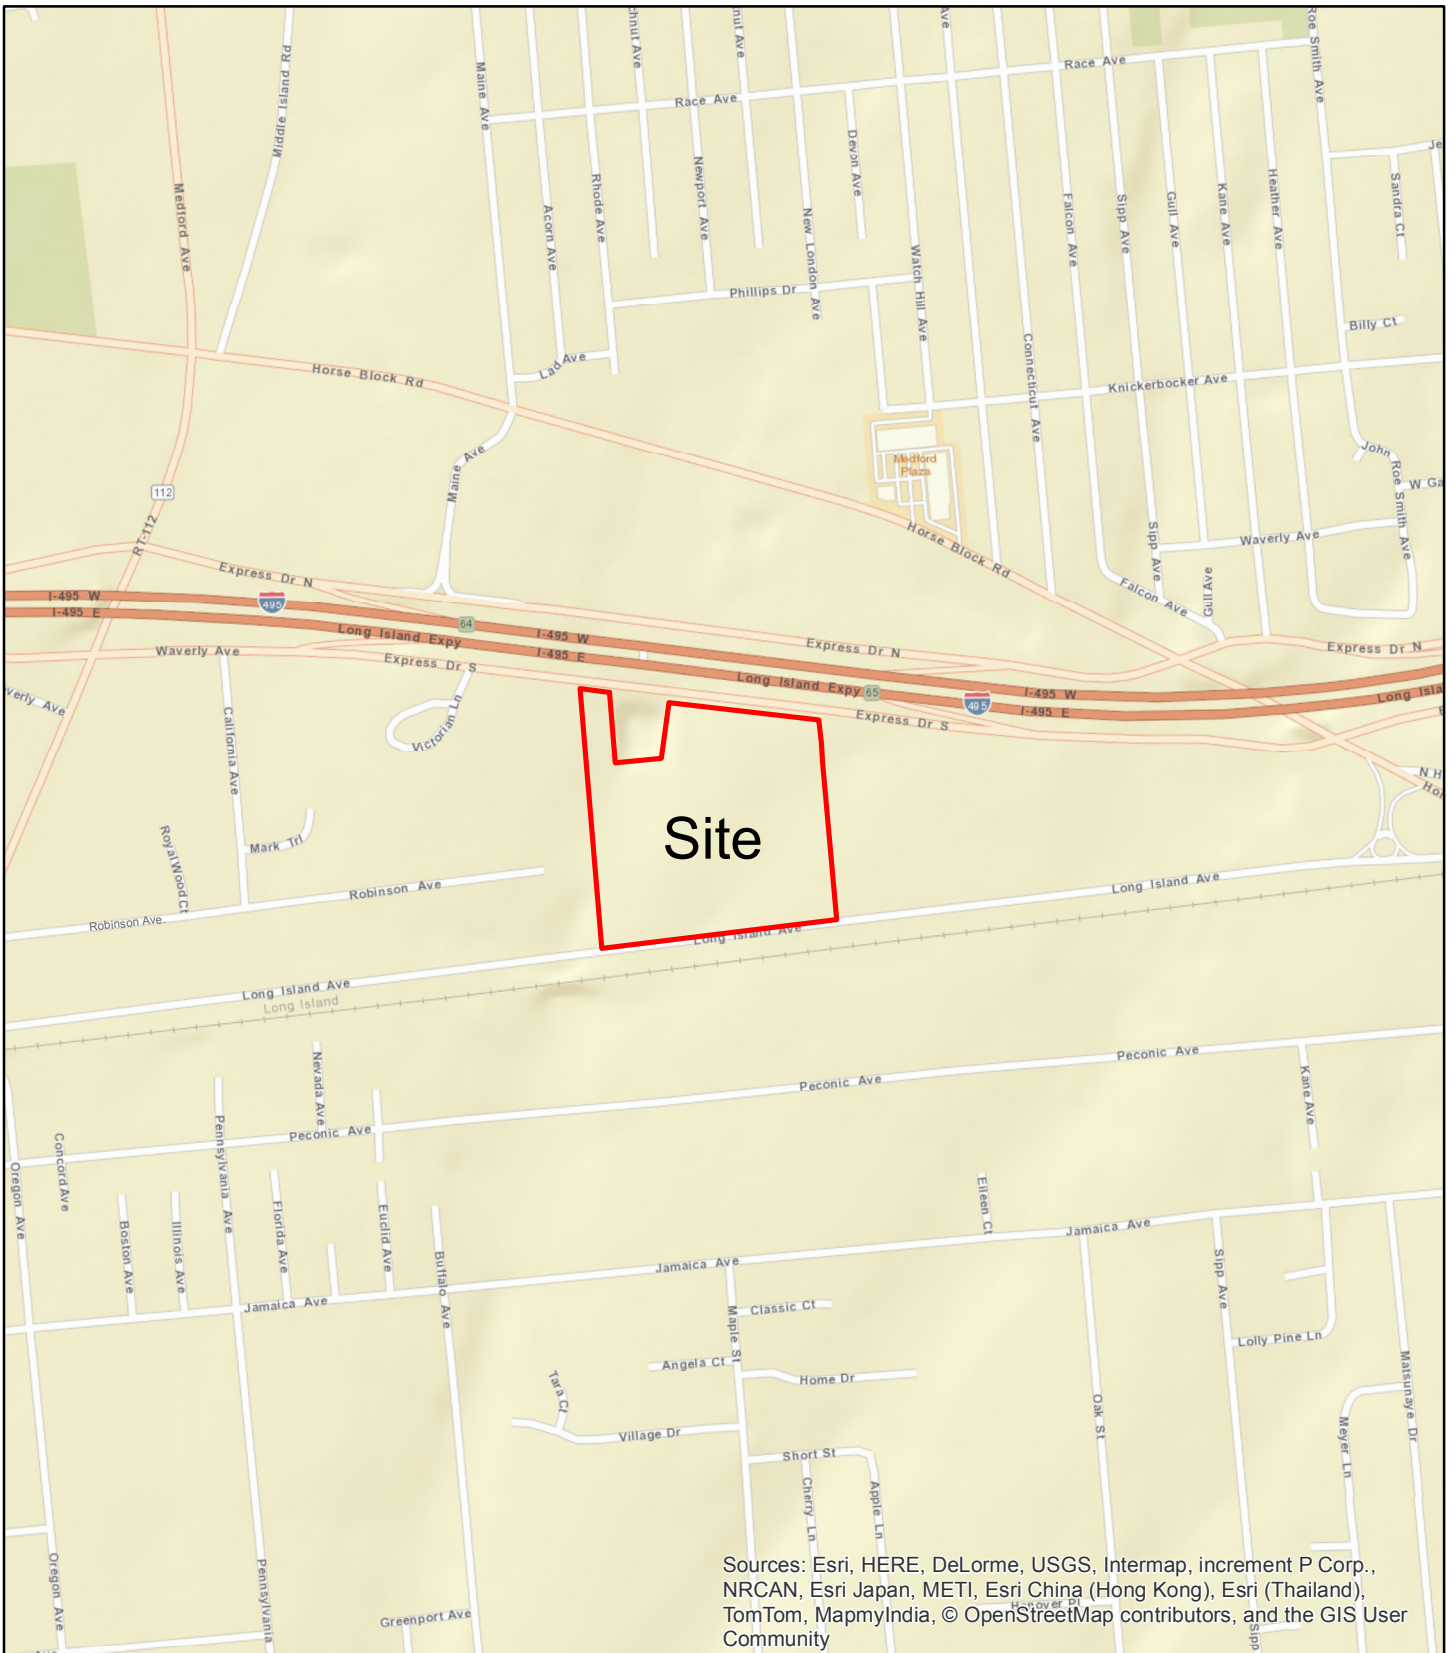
Race Ave
Race Ave
Maine Ave
Acorn Ave
Rhode Ave
Newport Ave
Devon Ave
New London Ave
Watch Hill Ave
Connecticut Ave
Falcon Ave
Sipp Ave
Gull Ave
Kane Ave
Heather Ave
Roe Smith Ave
Sandra Ct
Billy Ct
Phillips Dr
Middle Island Rd
Medford Ave
Horse Block Rd
Lad Ave
Knickerbocker Ave
Medford Plaza
John Roe Smith Ave
W Ga
Waverly Ave
Maine Ave
112
RT-112
Horse Block Rd
Sipp Ave
Falcon Ave
Gull Ave
Express Dr N
I-495 W
I-495 E
495
64
Long Island Expy
I-495 W
I-495 E
Express Dr N
Express Dr N
Waverly Ave
Express Dr S
Long Island Expy
65
I-495 W
I-495 E
495
Long Isla
Express Dr S
Waverly Ave
Victorian Ln
California Ave
N H
Ho
Site
Royal Wood Ct
Mark Trl
Robinson Ave
Robinson Ave
Long Island Ave
Long Island Ave
Long Island Ave
Long Island
Peconic Ave
Peconic Ave
Nevada Ave
Peconic Ave
Kane Ave
Concord Ave
Pennsylvania Ave
Oregon Ave
Boston Ave
Illinois Ave
Florida Ave
Euclid Ave
Buffalo Ave
Eileen Ct
Jamaica Ave
Jamaica Ave
Jamaica Ave
Sipp Ave
Classic Ct
Maple St
Lolly Pine Ln
Angela Ct
Home Dr
Tara Ct
Village Dr
Oak St
Matsunaye Dr
Meyer Ln
Short St
Cherry Ln
Apple Ln
Oregon Ave
Pennsylvania
Greenport Ave
Hanover Pl
Sipp
Sources: Esri, HERE, DeLorme, USGS, Intermap, increment P Corp., NRCAN, Esri Japan, METI, Esri China (Hong Kong), Esri (Thailand), TomTom, MapmyIndia, © OpenStreetMap contributors, and the GIS User Community